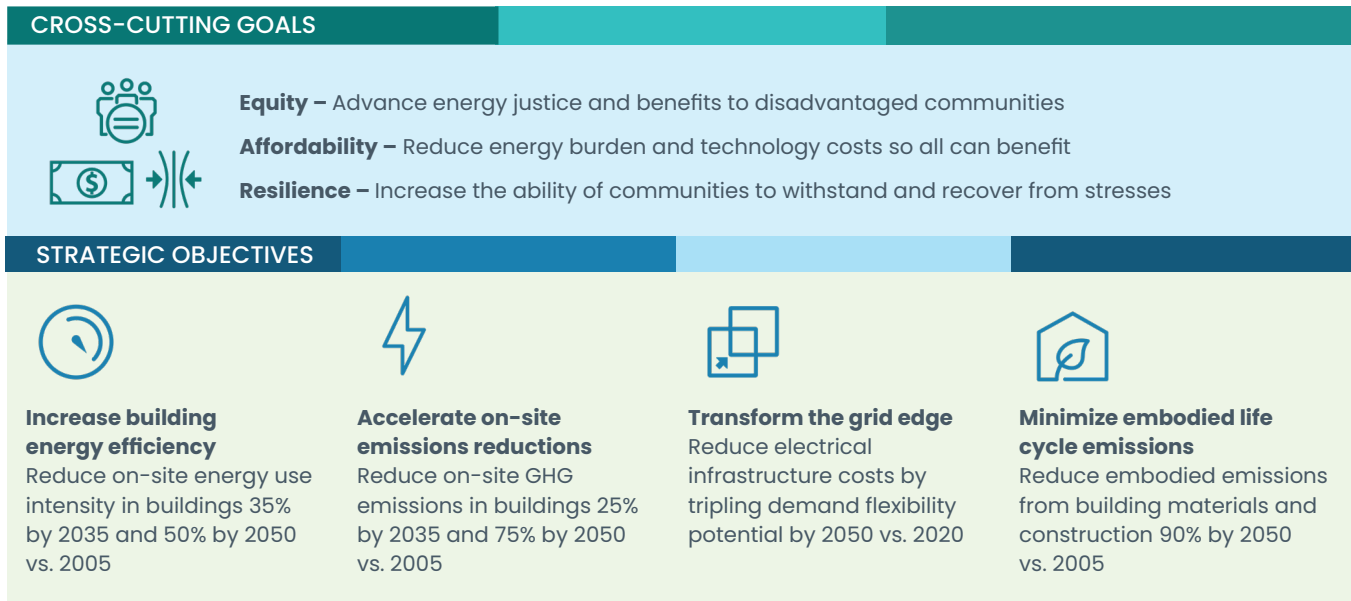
CROSS-CUTTING GOALS

**Equity –** Advance energy justice and benefits to disadvantaged communities

**Affordability –** Reduce energy burden and technology costs so all can benefit

**Resilience –** Increase the ability of communities to withstand and recover from stresses

STRATEGIC OBJECTIVES

**Increase building energy efficiency**
Reduce on-site energy use intensity in buildings 35% by 2035 and 50% by 2050 vs. 2005

**Accelerate on-site emissions reductions**
Reduce on-site GHG emissions in buildings 25% by 2035 and 75% by 2050 vs. 2005

**Transform the grid edge**
Reduce electrical infrastructure costs by tripling demand flexibility potential by 2050 vs. 2020

**Minimize embodied life cycle emissions**
Reduce embodied emissions from building materials and construction 90% by 2050 vs. 2005